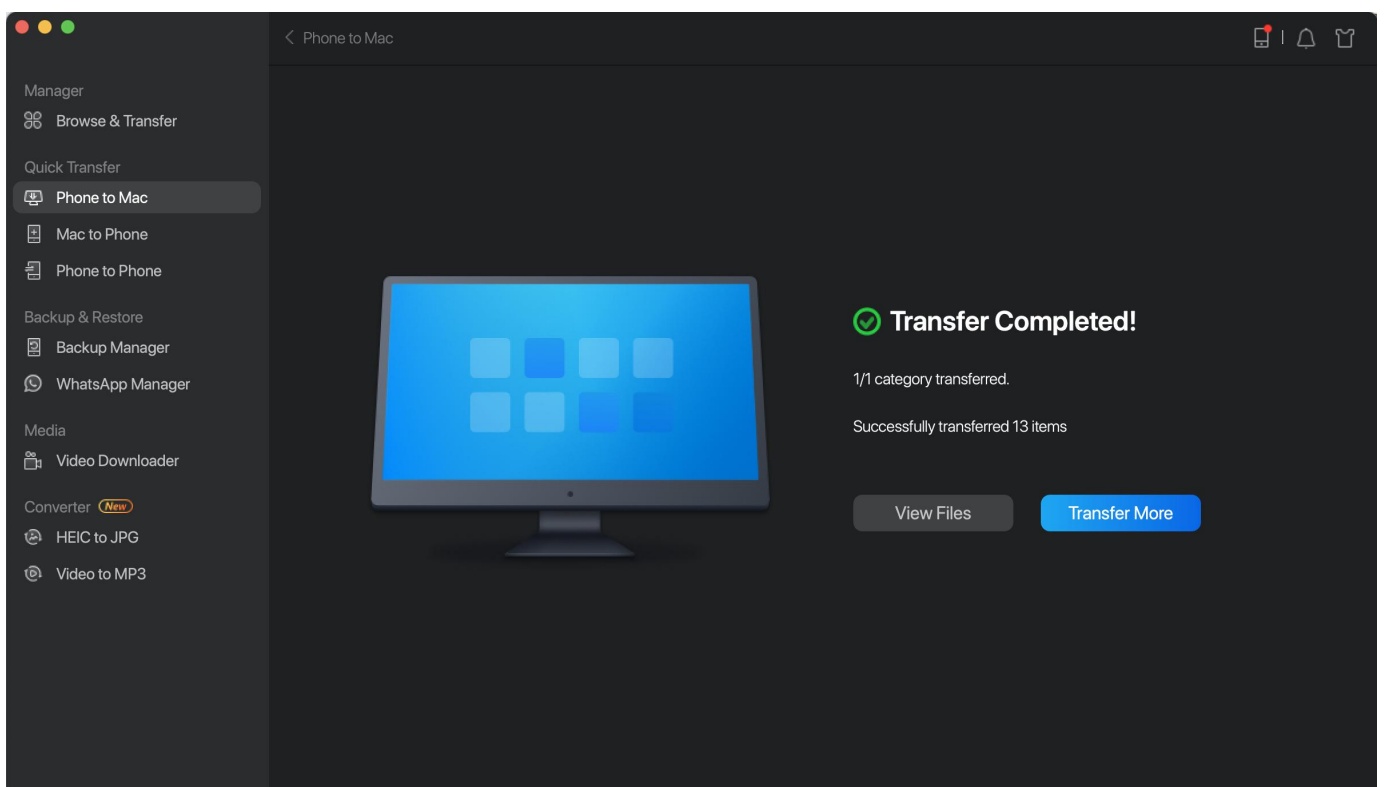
Manager
Browse & Transfer

Quick Transfer
Phone to Mac
Mac to Phone
Phone to Phone

Backup & Restore
Backup Manager
WhatsApp Manager

Media
Video Downloader

Converter New
HEIC to JPG
Video to MP3

< Phone to Mac

Transfer Completed!

1/1 category transferred.

Successfully transferred 13 items

View Files

Transfer More